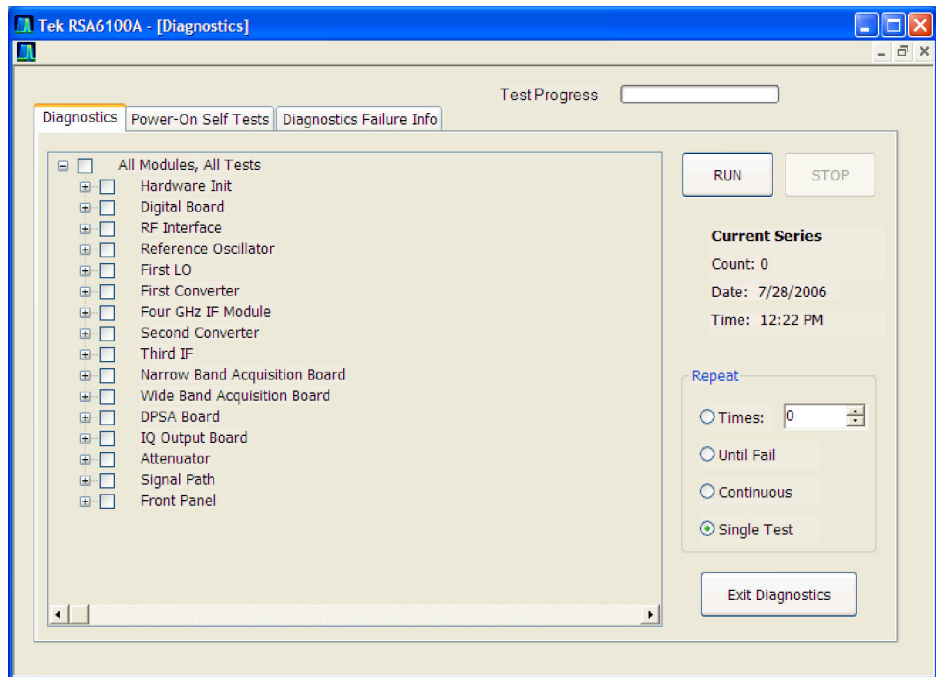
Tek RSA6100A - [Diagnostics]

Test Progress

Diagnostics | Power-On Self Tests | Diagnostics Failure Info

All Modules, All Tests
Hardware Init
Digital Board
RF Interface
Reference Oscillator
First LO
First Converter
Four GHz IF Module
Second Converter
Third IF
Narrow Band Acquisition Board
Wide Band Acquisition Board
DPSA Board
IQ Output Board
Attenuator
Signal Path
Front Panel

RUN
STOP

Current Series
Count: 0
Date: 7/28/2006
Time: 12:22 PM

Repeat
Times: 0
Until Fail
Continuous
Single Test

Exit Diagnostics